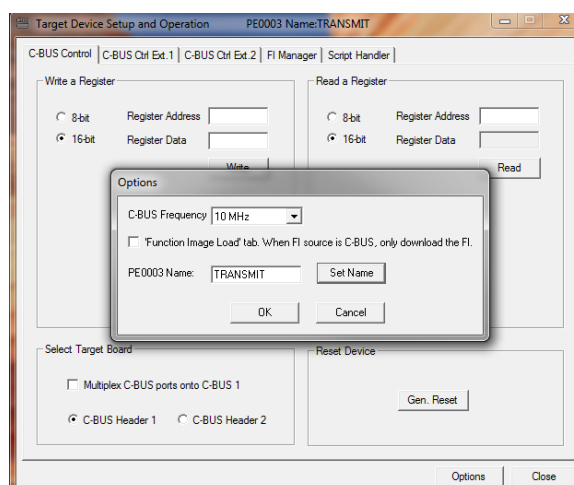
Target Device Setup and Operation PE0003 Name:TRANSMIT

C-BUS Control | C-BUS Ctrl Ext.1 | C-BUS Ctrl Ext.2 | FI Manager | Script Handler

Write a Register

8-bit Register Address

16-bit Register Data

Write

Read a Register

8-bit Register Address

16-bit Register Data

Read

Options

C-BUS Frequency 10 MHz

'Function Image Load' tab. When FI source is C-BUS, only download the FI.

PE0003 Name: TRANSMIT Set Name

OK Cancel

Select Target Board

Multiplex C-BUS ports onto C-BUS 1

C-BUS Header 1 C-BUS Header 2

Reset Device

Gen. Reset

Options Close